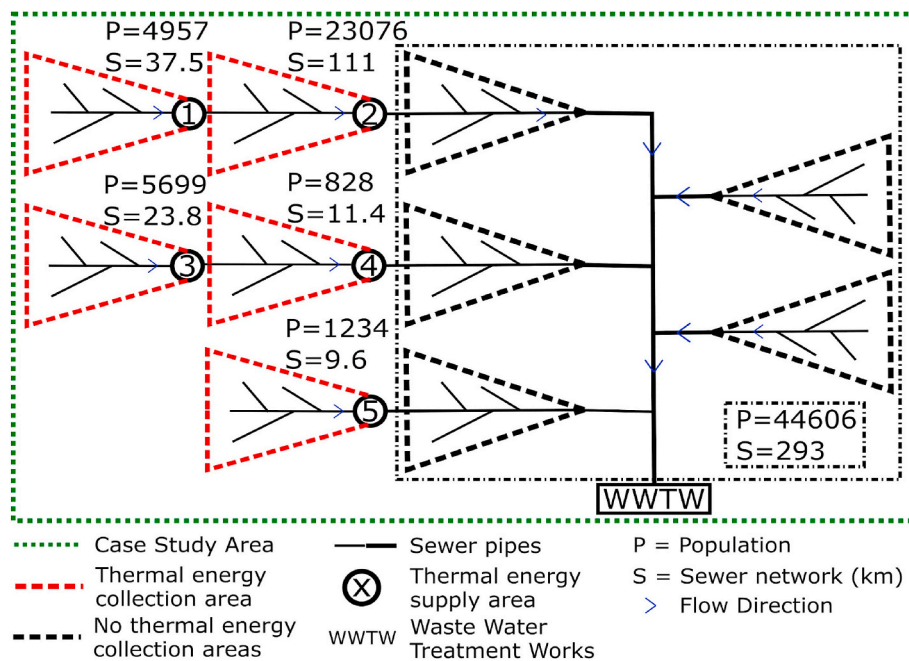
P=4957
S=37.5
1
P=23076
S=111
2
P=5699
S=23.8
3
P=828
S=11.4
4
P=1234
S=9.6
5
P=44606
S=293
WWTW

Case Study Area
Thermal energy collection area
No thermal energy collection areas
Sewer pipes
X Thermal energy supply area
WWTW Waste Water Treatment Works
P = Population
S = Sewer network (km)
Flow Direction